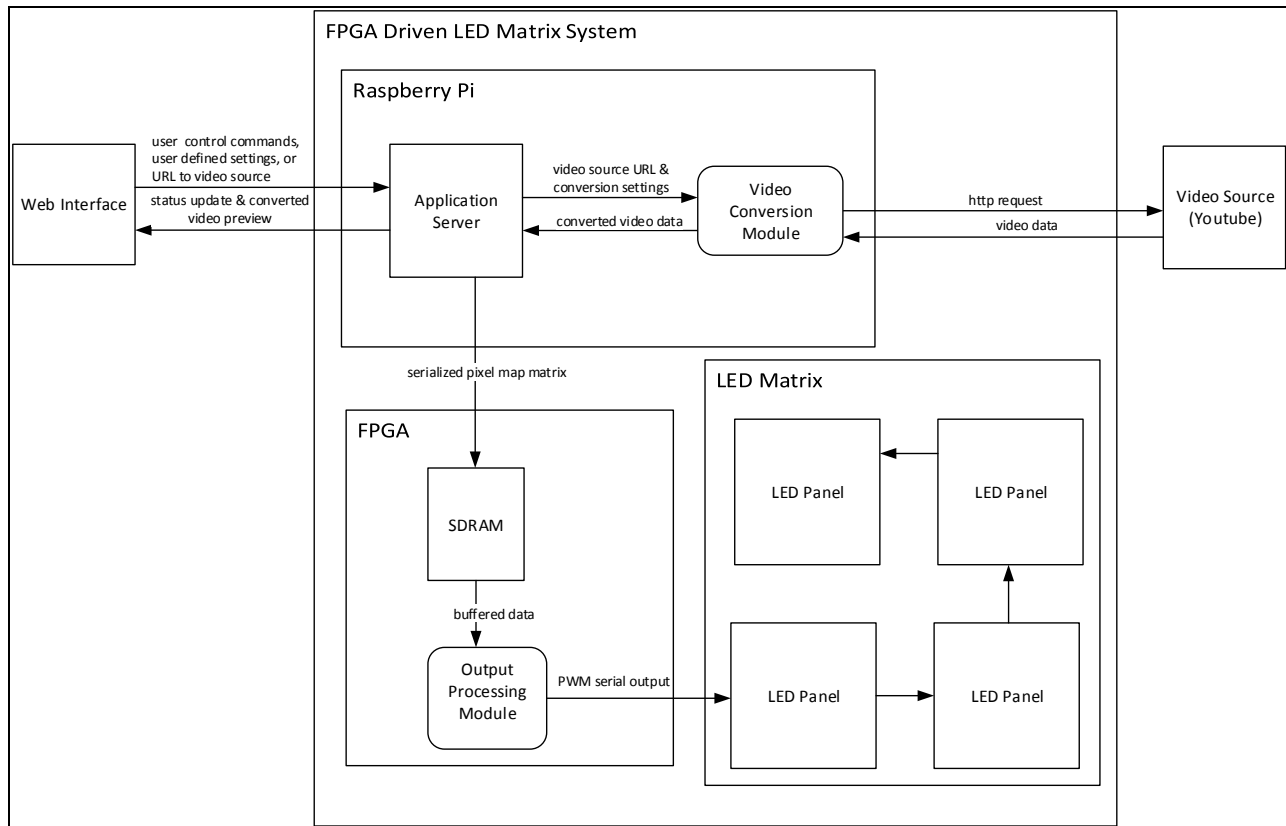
FPGA Driven LED Matrix System

Raspberry Pi

Web Interface

user control commands, user defined settings, or URL to video source

status update & converted video preview

Application Server

video source URL & conversion settings

converted video data

Video Conversion Module

http request

video data

Video Source (Youtube)

serialized pixel map matrix

LED Matrix

FPGA

SDRAM

buffered data

Output Processing Module

PWM serial output

LED Panel

LED Panel

LED Panel

LED Panel